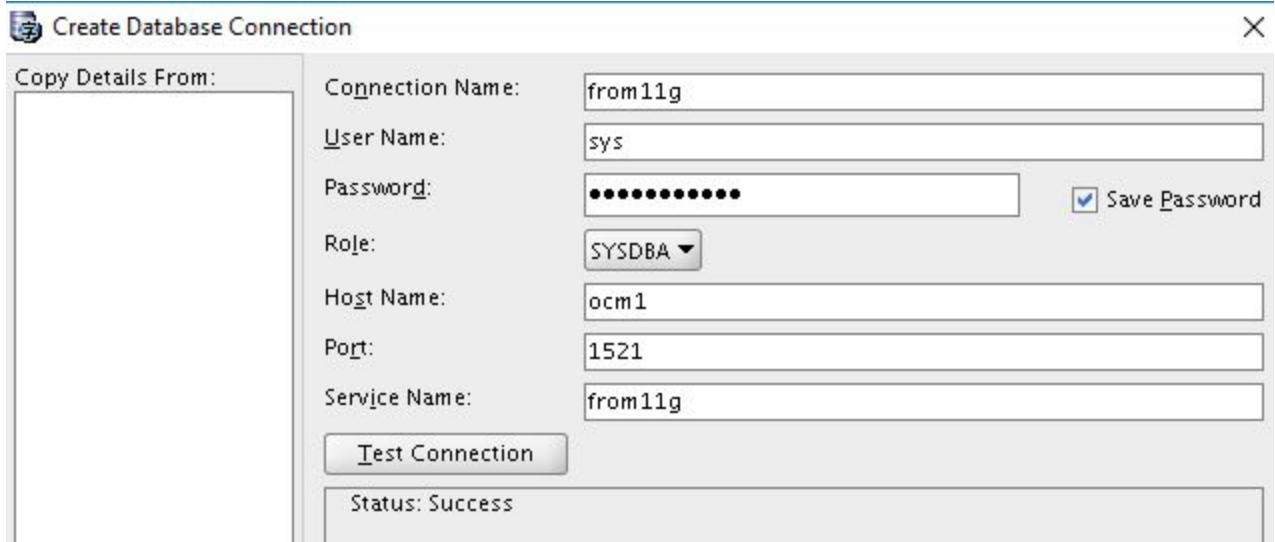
Create Database Connection

×

Copy Details From:

Connection Name: from11g

User Name: sys

Password: ●●●●●●●●●●●●

Save Password

Role: SYSDBA

Host Name: ocm1

Port: 1521

Service Name: from11g

Test Connection

Status: Success